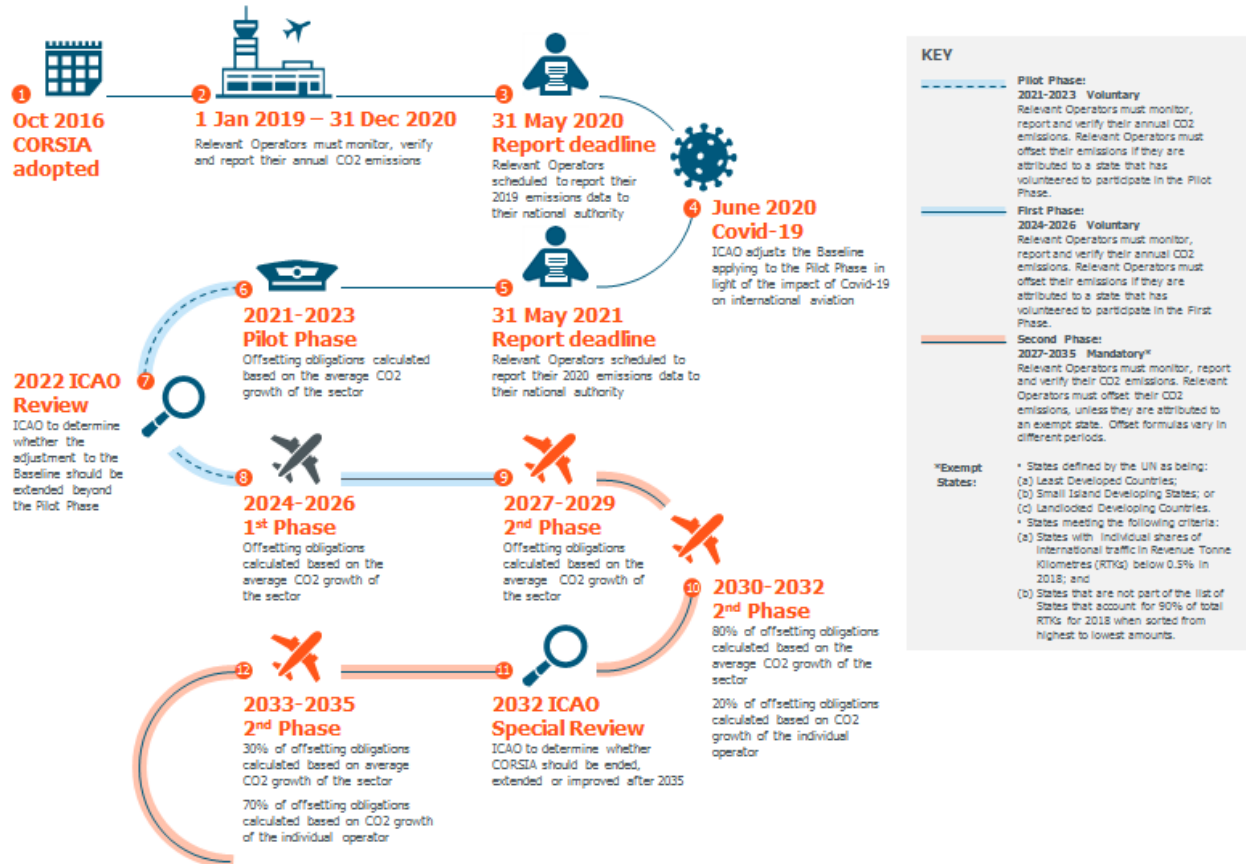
1
Oct 2016 CORSIA adopted

2
1 Jan 2019 – 31 Dec 2020
Relevant Operators must monitor, verify and report their annual CO2 emissions

3
31 May 2020 Report deadline
Relevant Operators scheduled to report their 2019 emissions data to their national authority

4
June 2020 Covid-19
ICAO adjusts the Baseline applying to the Pilot Phase in light of the impact of Covid-19 on international aviation

5
31 May 2021 Report deadline
Relevant Operators scheduled to report their 2020 emissions data to their national authority

6
2021-2023 Pilot Phase
Offsetting obligations calculated based on the average CO2 growth of the sector

7
2022 ICAO Review
ICAO to determine whether the adjustment to the Baseline should be extended beyond the Pilot Phase

8
2024-2026 1st Phase
Offsetting obligations calculated based on the average CO2 growth of the sector

9
2027-2029 2nd Phase
Offsetting obligations calculated based on the average CO2 growth of the sector

10
2030-2032 2nd Phase
80% of offsetting obligations calculated based on the average CO2 growth of the sector

20% of offsetting obligations calculated based on CO2 growth of the individual operator

11
2032 ICAO Special Review
ICAO to determine whether CORSIA should be ended, extended or improved after 2035

12
2033-2035 2nd Phase
30% of offsetting obligations calculated based on average CO2 growth of the sector

70% of offsetting obligations calculated based on CO2 growth of the individual operator

KEY

Pilot Phase:
2021-2023 Voluntary
Relevant Operators must monitor, report and verify their annual CO2 emissions. Relevant Operators must offset their emissions if they are attributed to a state that has volunteered to participate in the Pilot Phase.

First Phase:
2024-2026 Voluntary
Relevant Operators must monitor, report and verify their annual CO2 emissions. Relevant Operators must offset their emissions if they are attributed to a state that has volunteered to participate in the First Phase.

Second Phase:
2027-2035 Mandatory*
Relevant Operators must monitor, report and verify their CO2 emissions. Relevant Operators must offset their CO2 emissions, unless they are attributed to an exempt state. Offset formulas vary in different periods.

*Exempt States:
• States defined by the UN as being:
(a) Least Developed Countries;
(b) Small Island Developing States; or
(c) Landlocked Developing Countries.
• States meeting the following criteria:
(a) States with individual shares of international traffic in Revenue Tonne Kilometres (RTKs) below 0.5% in 2018; and
(b) States that are not part of the list of States that account for 90% of total RTKs for 2018 when sorted from highest to lowest amounts.